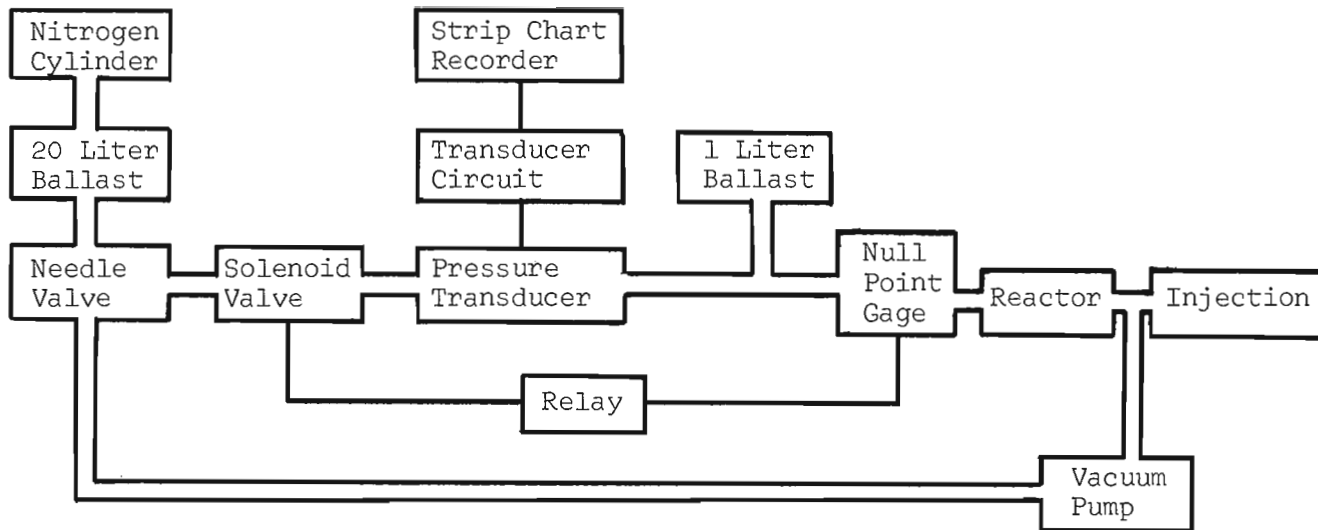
Nitrogen Cylinder

Strip Chart Recorder

20 Liter Ballast

Transducer Circuit

1 Liter Ballast

Needle Valve

Solenoid Valve

Pressure Transducer

Null Point Gage

Reactor

Injection

Relay

Vacuum Pump